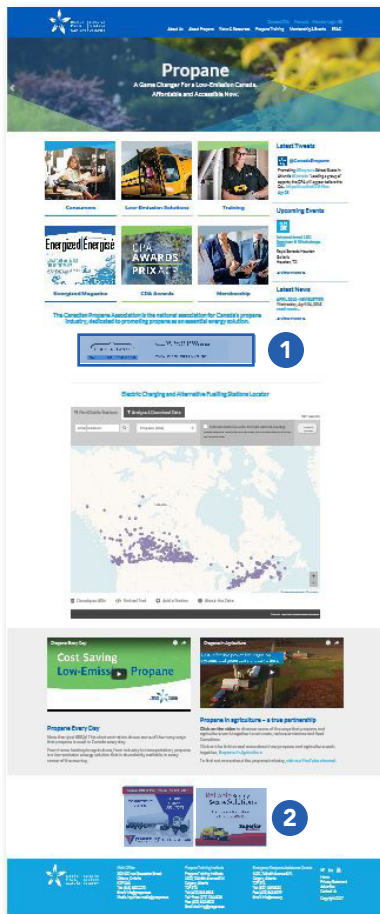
Propane

A Game Changer For a Low-Emission Canada. Affordable and Accessible Now!

Latest Tweets

Upcoming Events

Latest News

Consumers

Low Emission Solutions

Training

Energized Energisé

CPA AWARDS PRIX

Energized Magazine

CPA Awards

Membership

The Canadian Propane Association is the national association for Canada's propane industry, dedicated to promoting propane as an essential energy solution.

1

Electric Charging and Alternative Fuelling Stations Locator

Propane Every Day

Cost Saving Low-Emiss Propane

Propane in Agriculture

Propane in agriculture – a true partnership

2